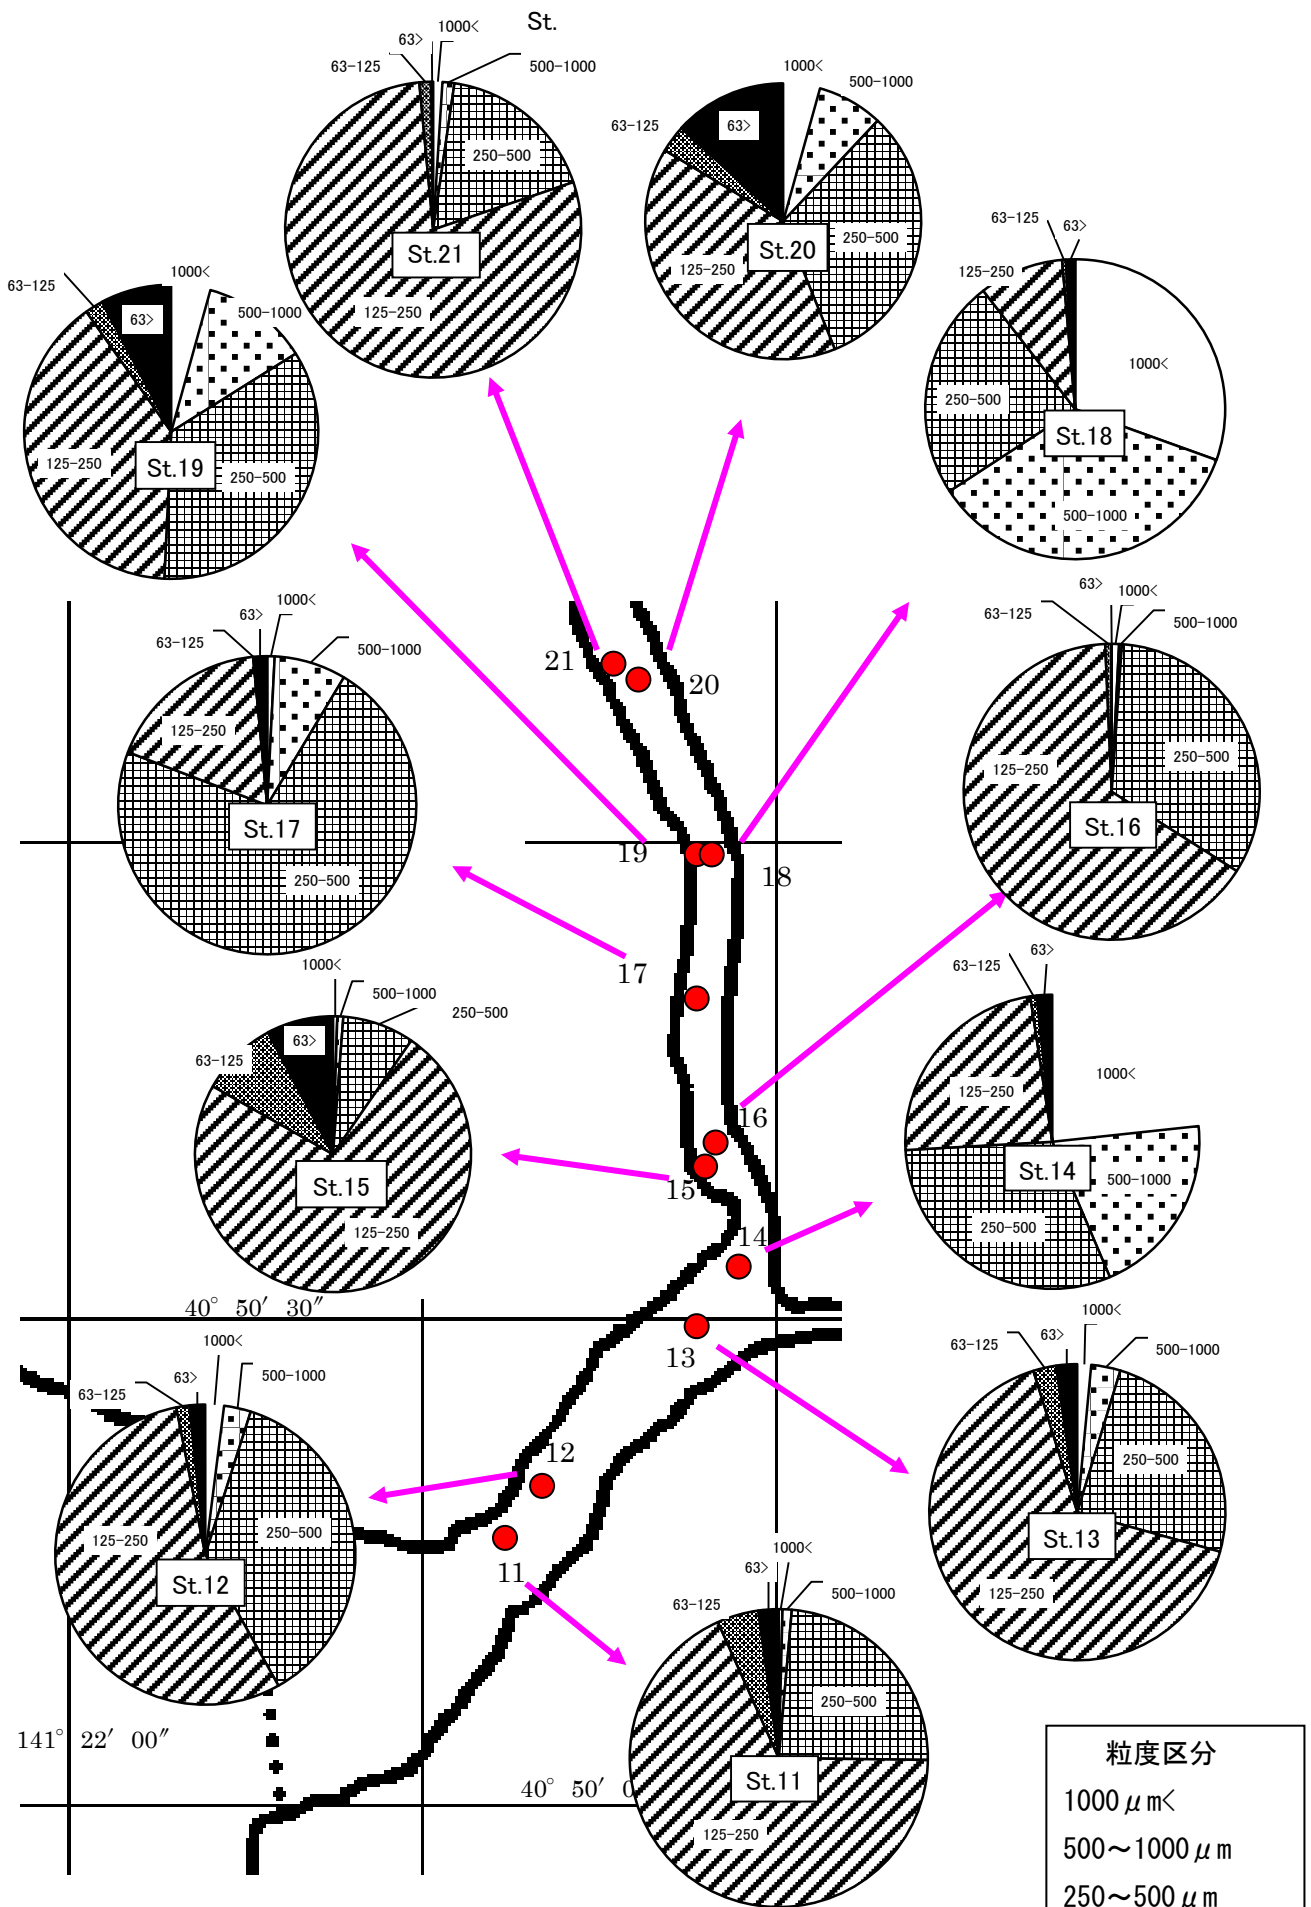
St.
63> 1000<
63-125 500-1000
250-500
St.21
125-250

1000<
500-1000
63-125 63>
St.20 250-500
125-250

63-125 1000<
63> 500-1000
125-250 St.19 250-500

63-125 63>
125-250
1000<
250-500
St.18
500-1000

21 20

63> 1000<
63-125 500-1000
125-250
St.17
250-500

63> 1000<
63-125 500-1000
250-500
125-250
St.16

19 18
17

1000<
500-1000
250-500
63>
63-125
St.15
125-250

63-125 63>
125-250
1000<
St.14 500-1000
250-500

16
15
14

40° 50′ 30″

1000<
63-125 63> 500-1000
125-250 250-500
St.12

13

1000<
63-125 63> 500-1000
250-500
St.13
125-250

12
11

1000<
63> 500-1000
63-125
250-500
St.11
125-250

141° 22′ 00″
40° 50′ 0

粒度区分
1000μm<
500～1000μm
250～500μm